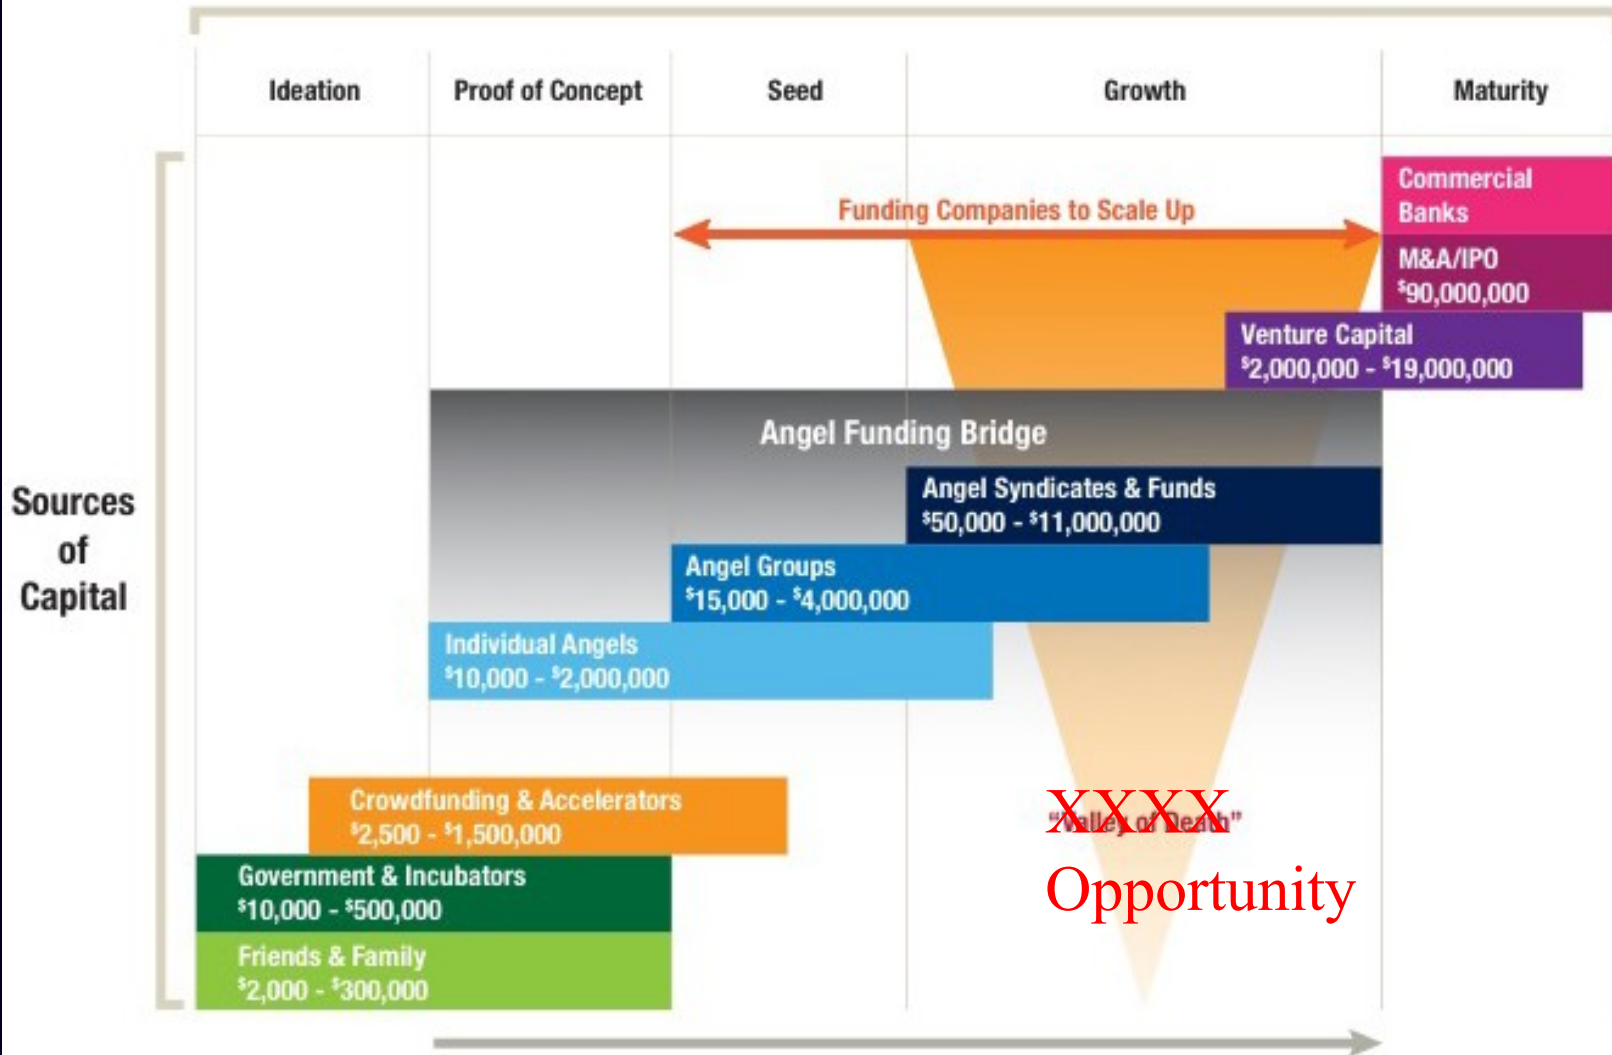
Ideation
Proof of Concept
Seed
Growth
Maturity

Sources of Capital

Funding Companies to Scale Up

Commercial Banks

M&A/IPO
$^{\$}$90,000,000

Venture Capital
$^{\$}$2,000,000 - $^{\$}$19,000,000

Angel Funding Bridge

Angel Syndicates & Funds
$^{\$}$50,000 - $^{\$}$11,000,000

Angel Groups
$^{\$}$15,000 - $^{\$}$4,000,000

Individual Angels
$^{\$}$10,000 - $^{\$}$2,000,000

Crowdfunding & Accelerators
$^{\$}$2,500 - $^{\$}$1,500,000

Government & Incubators
$^{\$}$10,000 - $^{\$}$500,000

Friends & Family
$^{\$}$2,000 - $^{\$}$300,000

XXXX
"Valley of Death"
Opportunity